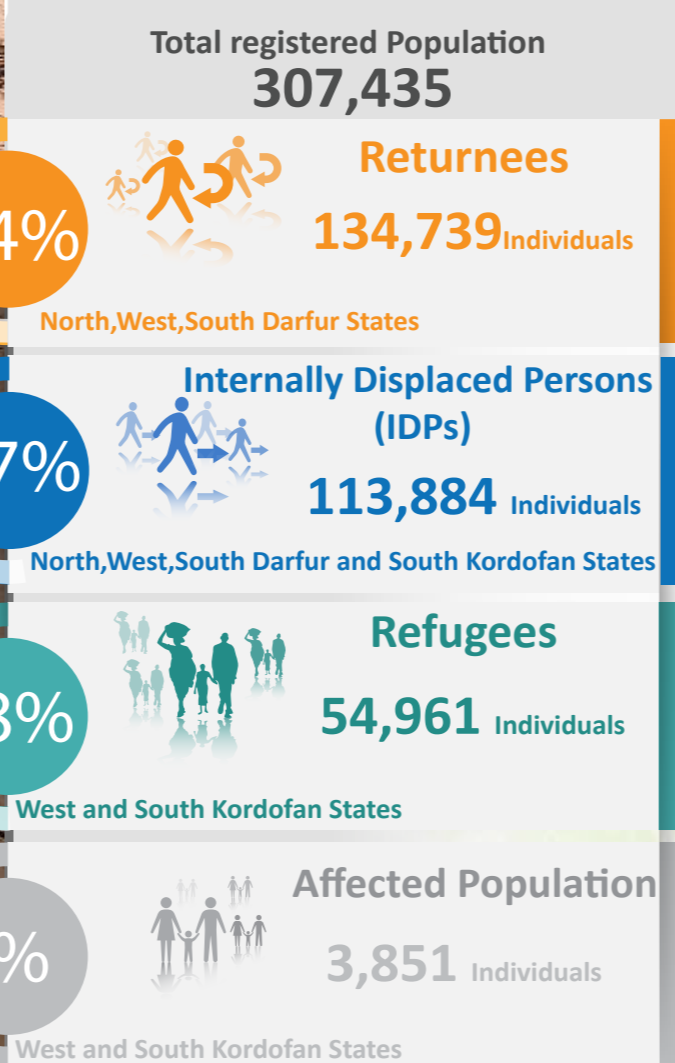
Total registered Population
307,435

4%
Returnees
134,739Individuals
North,West,South Darfur States

7%
Internally Displaced Persons (IDPs)
113,884 Individuals
North,West,South Darfur and South Kordofan States

8%
Refugees
54,961 Individuals
West and South Kordofan States

%
Affected Population
3,851 Individuals
West and South Kordofan States